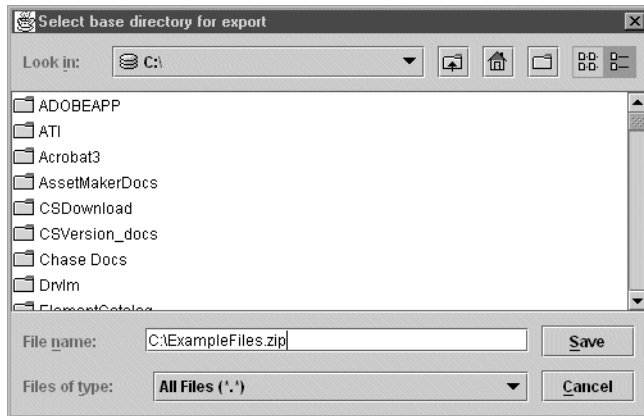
Select base directory for export

Look in: C:\

ADOBEAPP
ATI
Acrobat3
AssetMakerDocs
CSDownload
CSVersion_docs
Chase Docs
Drvlm
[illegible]

File name: C:\ExampleFiles.zip
Save

Files of type: All Files (*.*)
Cancel